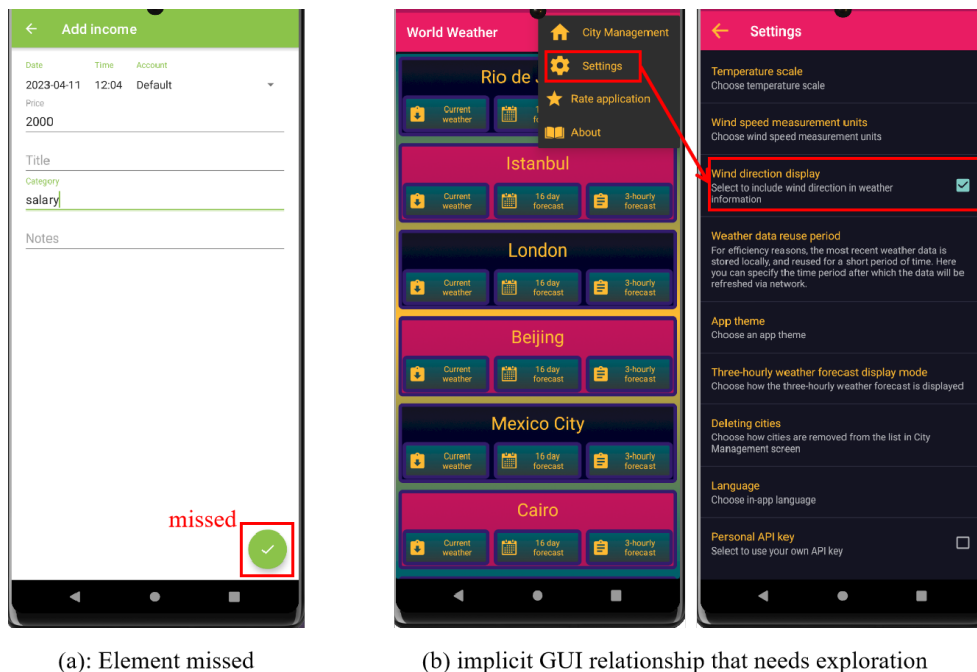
Add income

Date
2023-04-11

Time
12:04

Account
Default

Price
2000

Title

Category
salary

Notes

missed

World Weather

City Management

Settings

Rate application

About

Rio de J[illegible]

Current weather

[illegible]

Istanbul

Current weather

16 day forecast

3-hourly forecast

London

Current weather

16 day forecast

3-hourly forecast

Beijing

Current weather

16 day forecast

3-hourly forecast

Mexico City

Current weather

16 day forecast

3-hourly forecast

Cairo

Current weather

16 day forecast

3-hourly forecast

Settings

Temperature scale
Choose temperature scale

Wind speed measurement units
Choose wind speed measurement units

Wind direction display
Select to include wind direction in weather information

Weather data reuse period
For efficiency reasons, the most recent weather data is stored locally, and reused for a short period of time. Here you can specify the time period after which the data will be refreshed via network.

App theme
Choose an app theme

Three-hourly weather forecast display mode
Choose how the three-hourly weather forecast is displayed

Deleting cities
Choose how cities are removed from the list in City Management screen

Language
Choose in-app language

Personal API key
Select to use your own API key

(a): Element missed

(b) implicit GUI relationship that needs exploration